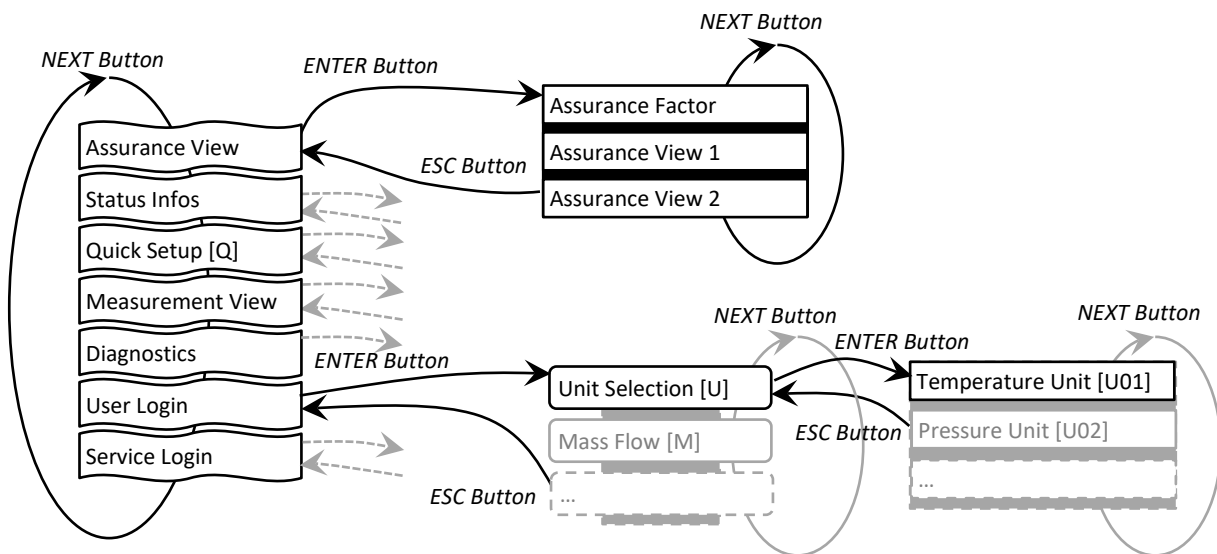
NEXT Button

ENTER Button

NEXT Button

Assurance Factor

Assurance View

ESC Button

Assurance View 1

Assurance View 2

Status Infos

Quick Setup [Q]

Measurement View

NEXT Button

NEXT Button

ENTER Button

Diagnostics

ENTER Button

Unit Selection [U]

Temperature Unit [U01]

User Login

ESC Button

Pressure Unit [U02]

Mass Flow [M]

Service Login

...

ESC Button

...